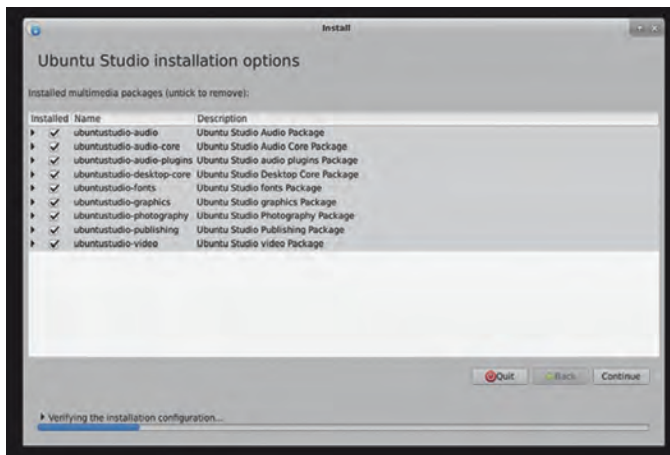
Install

Ubuntu Studio installation options

Installed multimedia packages (untick to remove):

| Installed | Name | Description |
|---|---|---|
| ✓ | ubuntustudio-audio | Ubuntu Studio Audio Package |
| ✓ | ubuntustudio-audio-core | Ubuntu Studio Audio Core Package |
| ✓ | ubuntustudio-audio-plugins | Ubuntu Studio audio plugins Package |
| ✓ | ubuntustudio-desktop-core | Ubuntu Studio Desktop Core Package |
| ✓ | ubuntustudio-fonts | Ubuntu Studio fonts Package |
| ✓ | ubuntustudio-graphics | Ubuntu Studio graphics Package |
| ✓ | ubuntustudio-photography | Ubuntu Studio Photography Package |
| ✓ | ubuntustudio-publishing | Ubuntu Studio Publishing Package |
| ✓ | ubuntustudio-video | Ubuntu Studio video Package |

Quit Back Continue

Verifying the installation configuration...